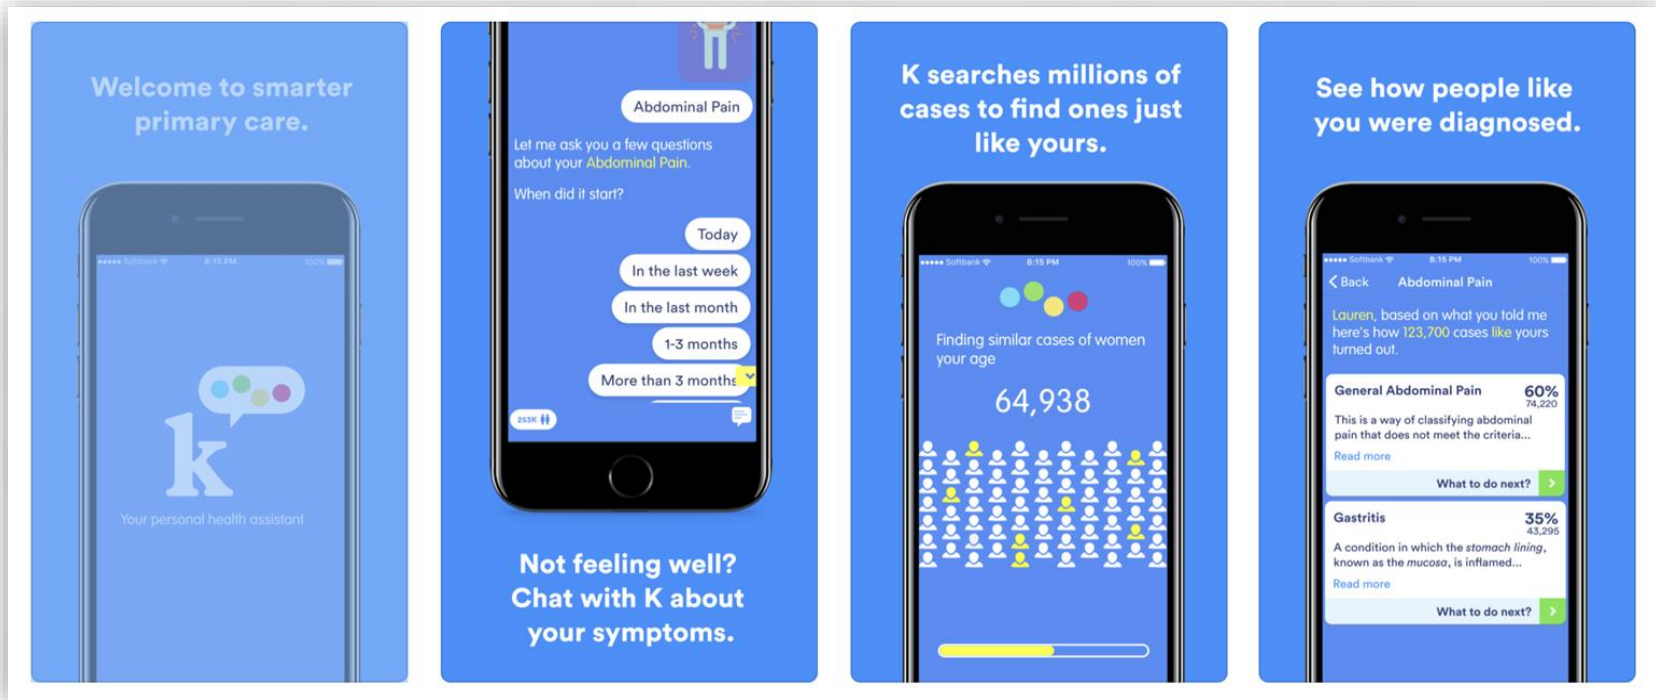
Welcome to smarter primary care.

●●●●● Softbank 8:15 PM 100%

k

Your personal health assistant

Abdominal Pain

Let me ask you a few questions about your Abdominal Pain.

When did it start?

Today

In the last week

In the last month

1-3 months

More than 3 months

253K

Not feeling well? Chat with K about your symptoms.

K searches millions of cases to find ones just like yours.

●●●●● Softbank 8:15 PM 100%

Finding similar cases of women your age

64,938

See how people like you were diagnosed.

●●●●● Softbank 8:15 PM 100%

Back Abdominal Pain

Lauren, based on what you told me here's how 123,700 cases like yours turned out.

General Abdominal Pain 60% 74,220

This is a way of classifying abdominal pain that does not meet the criteria...

Read more

What to do next?

Gastritis 35% 43,295

A condition in which the stomach lining, known as the mucosa, is inflamed...

Read more

What to do next?